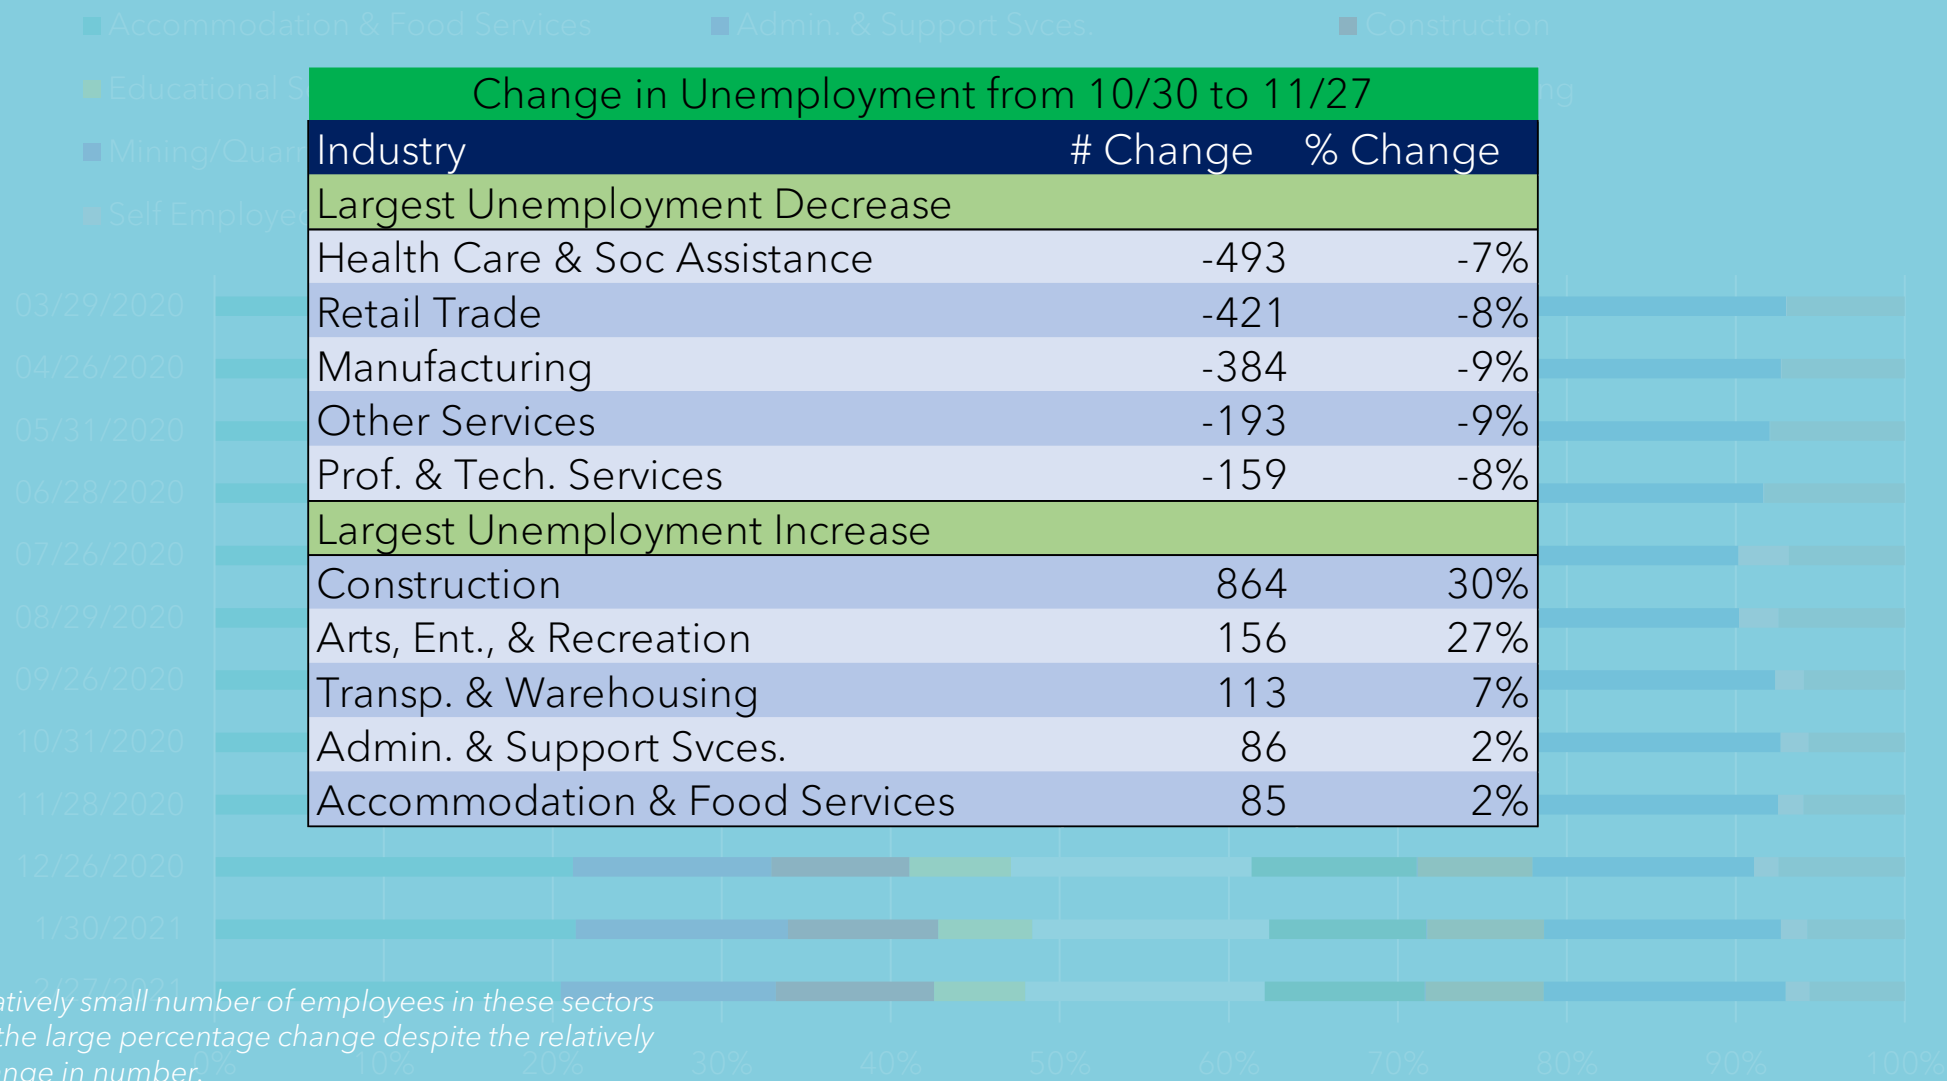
Accommodation & Food Services
Admin. & Support Svces.
Construction
Educational S
ng
Mining/Quar
Self Employe

Change in Unemployment from 10/30 to 11/27

| Industry | # Change | % Change |
|---|---|---|
| Largest Unemployment Decrease | | |
| Health Care & Soc Assistance | -493 | -7% |
| Retail Trade | -421 | -8% |
| Manufacturing | -384 | -9% |
| Other Services | -193 | -9% |
| Prof. & Tech. Services | -159 | -8% |
| Largest Unemployment Increase | | |
| Construction | 864 | 30% |
| Arts, Ent., & Recreation | 156 | 27% |
| Transp. & Warehousing | 113 | 7% |
| Admin. & Support Svces. | 86 | 2% |
| Accommodation & Food Services | 85 | 2% |

03/29/2020
04/26/2020
05/31/2020
06/28/2020
07/26/2020
08/29/2020
09/26/2020
10/31/2020
11/28/2020
12/26/2020
1/30/2021
2/27/2021

atively small number of employees in these sectors the large percentage change despite the relatively nge in number.

0% 10% 20% 30% 40% 50% 60% 70% 80% 90% 100%